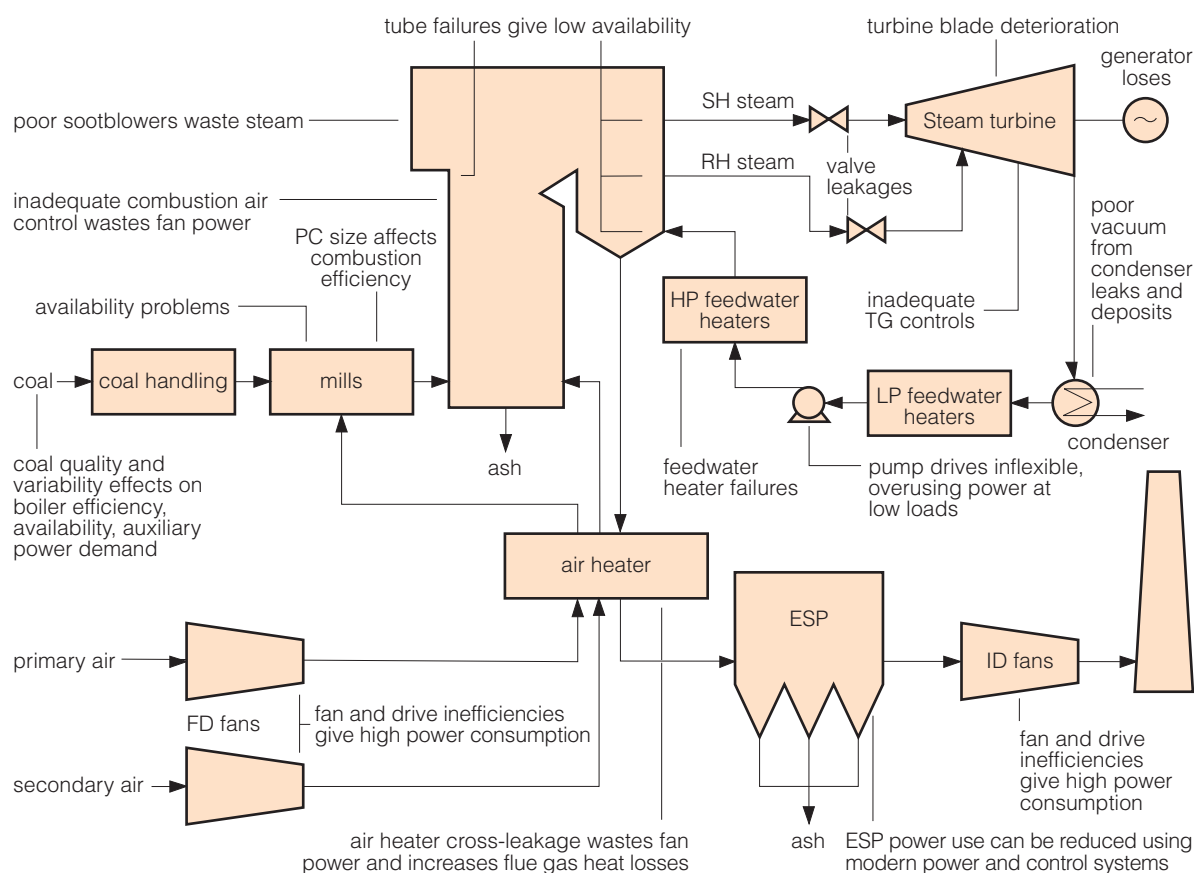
tube failures give low availability

turbine blade deterioration

generator loses

poor sootblowers waste steam

SH steam

Steam turbine

RH steam

valve leakages

inadequate combustion air control wastes fan power

PC size affects combustion efficiency

poor vacuum from condenser leaks and deposits

availability problems

HP feedwater heaters

inadequate TG controls

coal

coal handling

mills

LP feedwater heaters

condenser

ash

coal quality and variability effects on boiler efficiency, availability, auxiliary power demand

feedwater heater failures

pump drives inflexible, overusing power at low loads

air heater

ESP

primary air

ID fans

FD fans

fan and drive inefficiencies give high power consumption

secondary air

fan and drive inefficiencies give high power consumption

ash

air heater cross-leakage wastes fan power and increases flue gas heat losses

ESP power use can be reduced using modern power and control systems